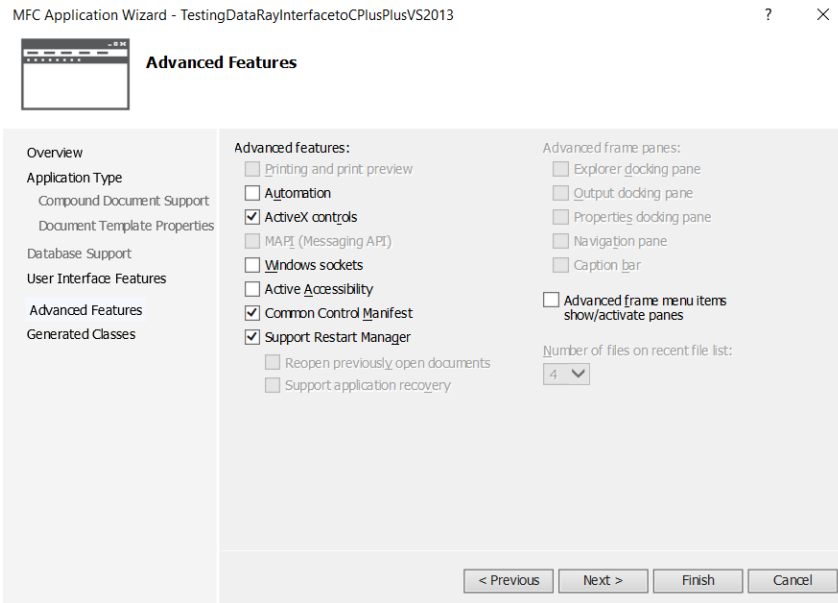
MFC Application Wizard - TestingDataRayInterfacetoCPlusPlusVS2013

?

Advanced Features

Overview
Application Type
Compound Document Support
Document Template Properties
Database Support
User Interface Features
Advanced Features
Generated Classes

Advanced features:
Printing and print preview
Automation
ActiveX controls
MAPI (Messaging API)
Windows sockets
Active Accessibility
Common Control Manifest
Support Restart Manager
Reopen previously open documents
Support application recovery

Advanced frame panes:
Explorer docking pane
Output docking pane
Properties docking pane
Navigation pane
Caption bar

Advanced frame menu items show/activate panes

Number of files on recent file list:
4

< Previous
Next >
Finish
Cancel